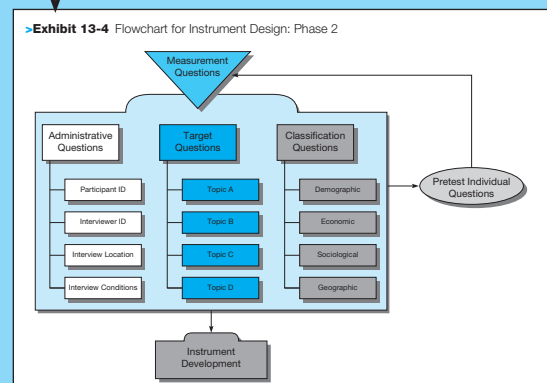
>Exhibit 13-4 Flowchart for Instrument Design: Phase 2

Measurement Questions

Administrative Questions

Target Questions

Classification Questions

Participant ID

Interviewer ID

Interview Location

Interview Conditions

Topic A

Topic B

Topic C

Topic D

Demographic

Economic

Sociological

Geographic

Pretest Individual Questions

Instrument Development